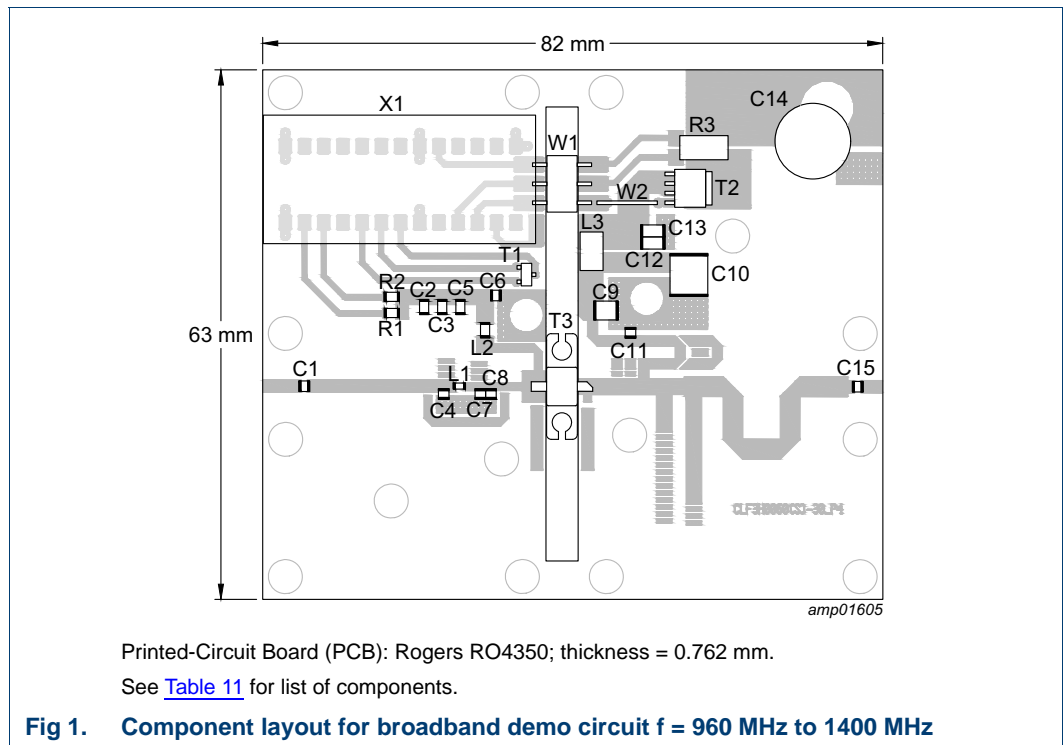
82 mm

63 mm

X1

W1

R3

C14

W2

T2

L3

C13

T1

C12

C10

R2

C2

C5

C6

C9

R1

C3

T3

L2

C11

C1

C15

L1

C8

C4

C7

CLF1H0060CS3-30_P4

amp01605

Printed-Circuit Board (PCB): Rogers RO4350; thickness = 0.762 mm.

See Table 11 for list of components.

Fig 1. Component layout for broadband demo circuit f = 960 MHz to 1400 MHz